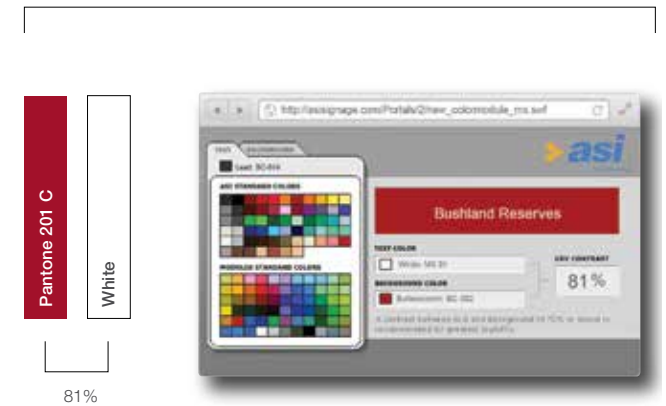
Pantone 201 C

White

81%

http://asisignage.com/Portals/2/new_colormodule_ms.swf

TEXT BACKGROUND

Lead BC-014

ASI STANDARD COLORS

MODULEX STANDARD COLORS

asi

Bushland Reserves

TEXT COLOR

White MX 01

BACKGROUND COLOR

Bullseye BC-302

CONTRAST

81%

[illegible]